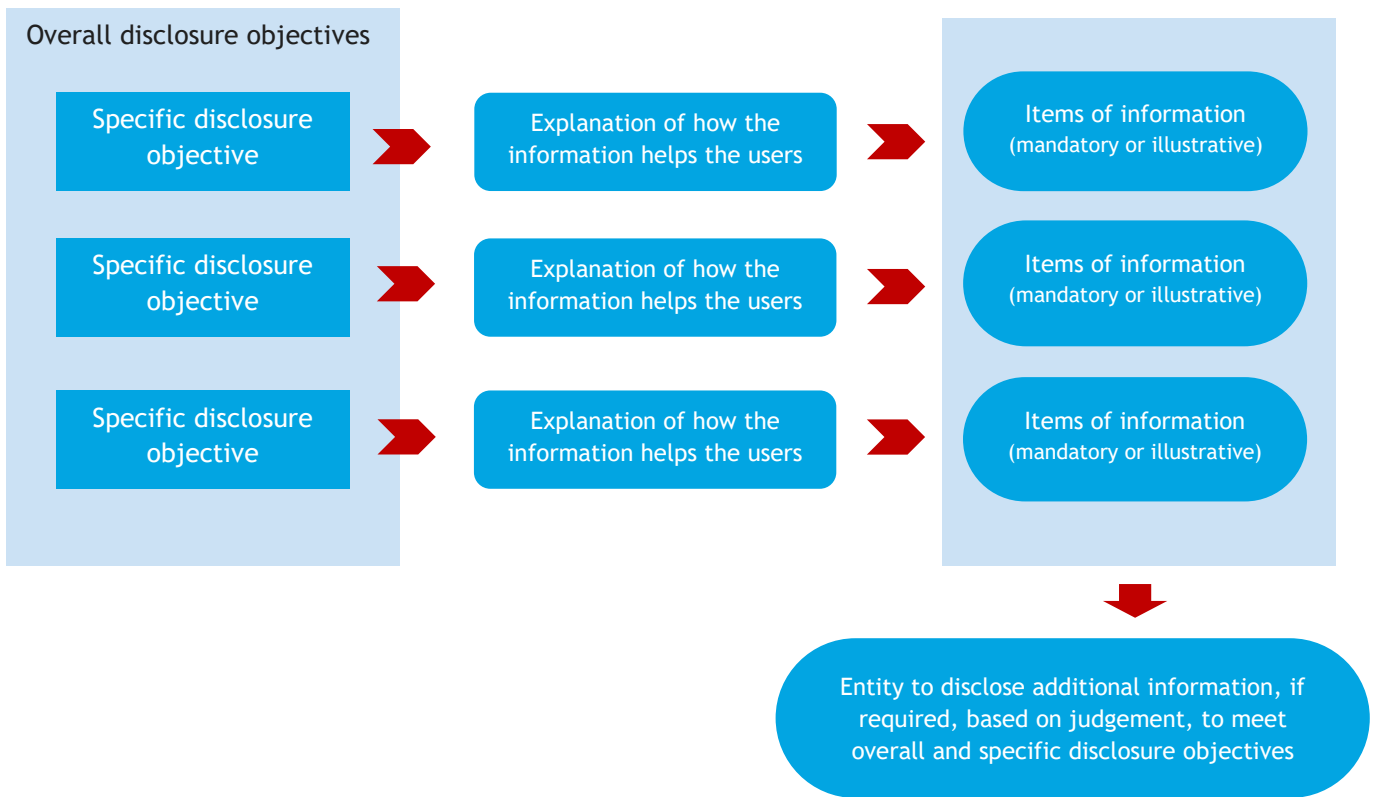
Overall disclosure objectives

Specific disclosure objective

Explanation of how the information helps the users

Items of information (mandatory or illustrative)

Specific disclosure objective

Explanation of how the information helps the users

Items of information (mandatory or illustrative)

Specific disclosure objective

Explanation of how the information helps the users

Items of information (mandatory or illustrative)

Entity to disclose additional information, if required, based on judgement, to meet overall and specific disclosure objectives